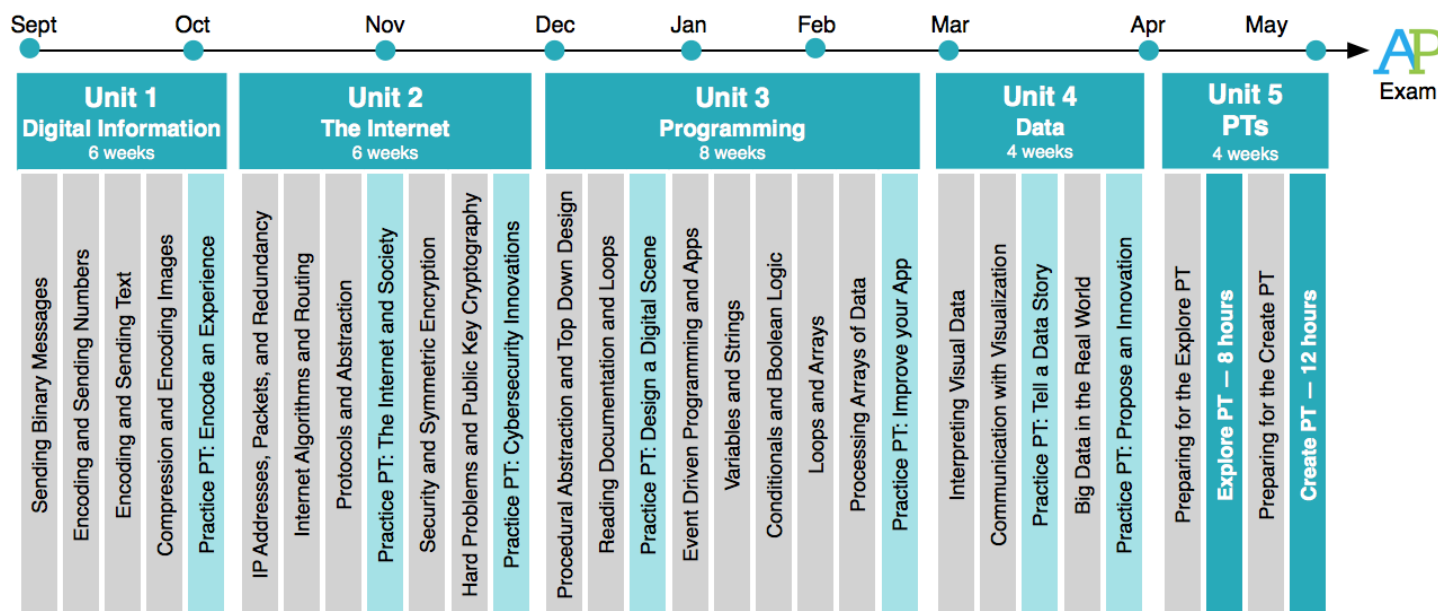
Sept Oct Nov Dec Jan Feb Mar Apr May

AP Exam

Unit 1
Digital Information
6 weeks

Sending Binary Messages
Encoding and Sending Numbers
Encoding and Sending Text
Compression and Encoding Images
Practice PT: Encode an Experience

Unit 2
The Internet
6 weeks

IP Addresses, Packets, and Redundancy
Internet Algorithms and Routing
Protocols and Abstraction
Practice PT: The Internet and Society
Security and Symmetric Encryption
Hard Problems and Public Key Cryptography
Practice PT: Cybersecurity Innovations

Unit 3
Programming
8 weeks

Procedural Abstraction and Top Down Design
Reading Documentation and Loops
Practice PT: Design a Digital Scene
Event Driven Programming and Apps
Variables and Strings
Conditionals and Boolean Logic
Loops and Arrays
Processing Arrays of Data
Practice PT: Improve your App

Unit 4
Data
4 weeks

Interpreting Visual Data
Communication with Visualization
Practice PT: Tell a Data Story
Big Data in the Real World
Practice PT: Propose an Innovation

Unit 5
PTs
4 weeks

Preparing for the Explore PT
Explore PT — 8 hours
Preparing for the Create PT
Create PT — 12 hours